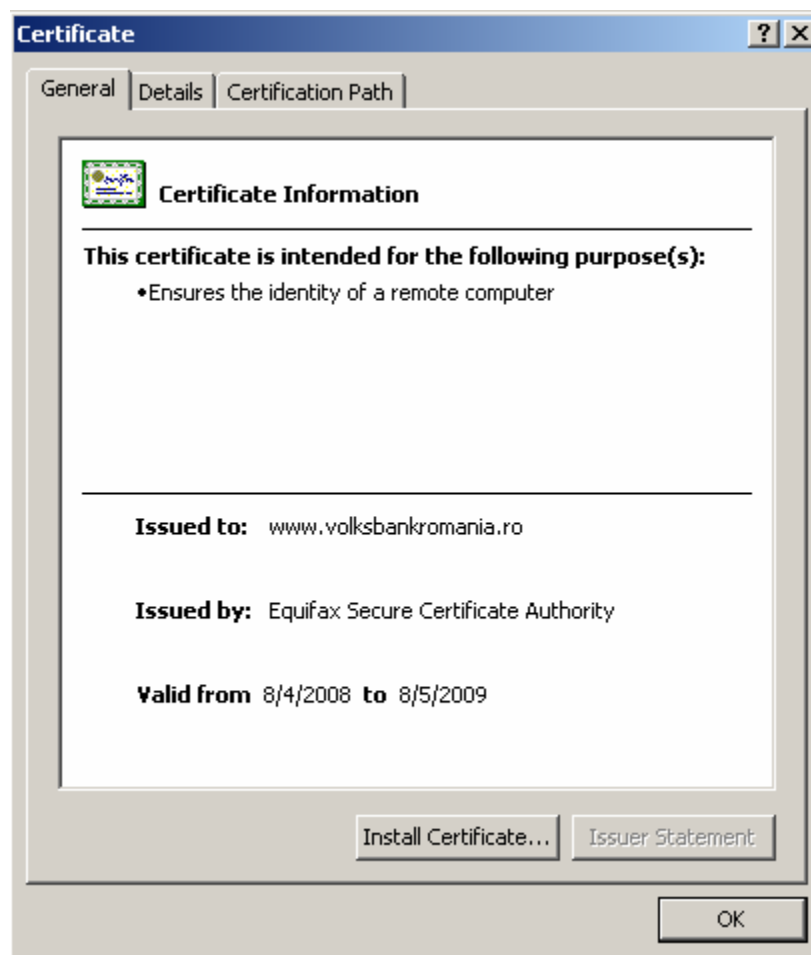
Certificate

? X

General | Details | Certification Path

Certificate Information

This certificate is intended for the following purpose(s):

•Ensures the identity of a remote computer

Issued to: www.volksbankromania.ro

Issued by: Equifax Secure Certificate Authority

Valid from 8/4/2008 to 8/5/2009

Install Certificate... Issuer Statement

OK